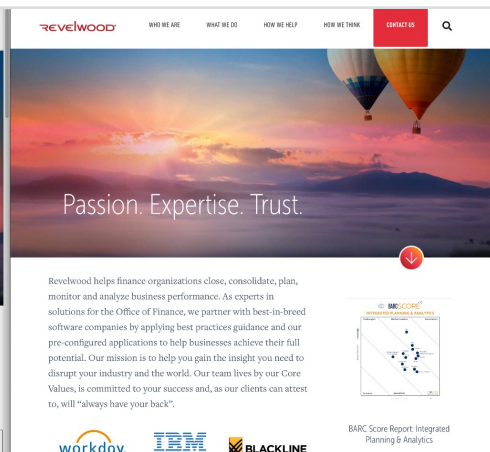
Revelwood

WHO WE ARE WHAT WE DO HOW WE HELP HOW WE THINK CONTACT US

Passion. Expertise. Trust.

Revelwood helps finance organizations close, consolidate, plan, monitor and analyze business performance. As experts in solutions for the Office of Finance, we partner with best-in-breed software companies by applying best practices guidance and our pre-configured applications to help businesses achieve their full potential. Our mission is to help you gain the insight you need to disrupt your industry and the world. Our team lives by our Core Values, is committed to your success and, as our clients can attest to, will "always have your back".

BARC SCORE
INTEGRATED PLANNING & ANALYTICS

BARC Score Report: Integrated Planning & Analytics

workday. IBM BLACKLINE